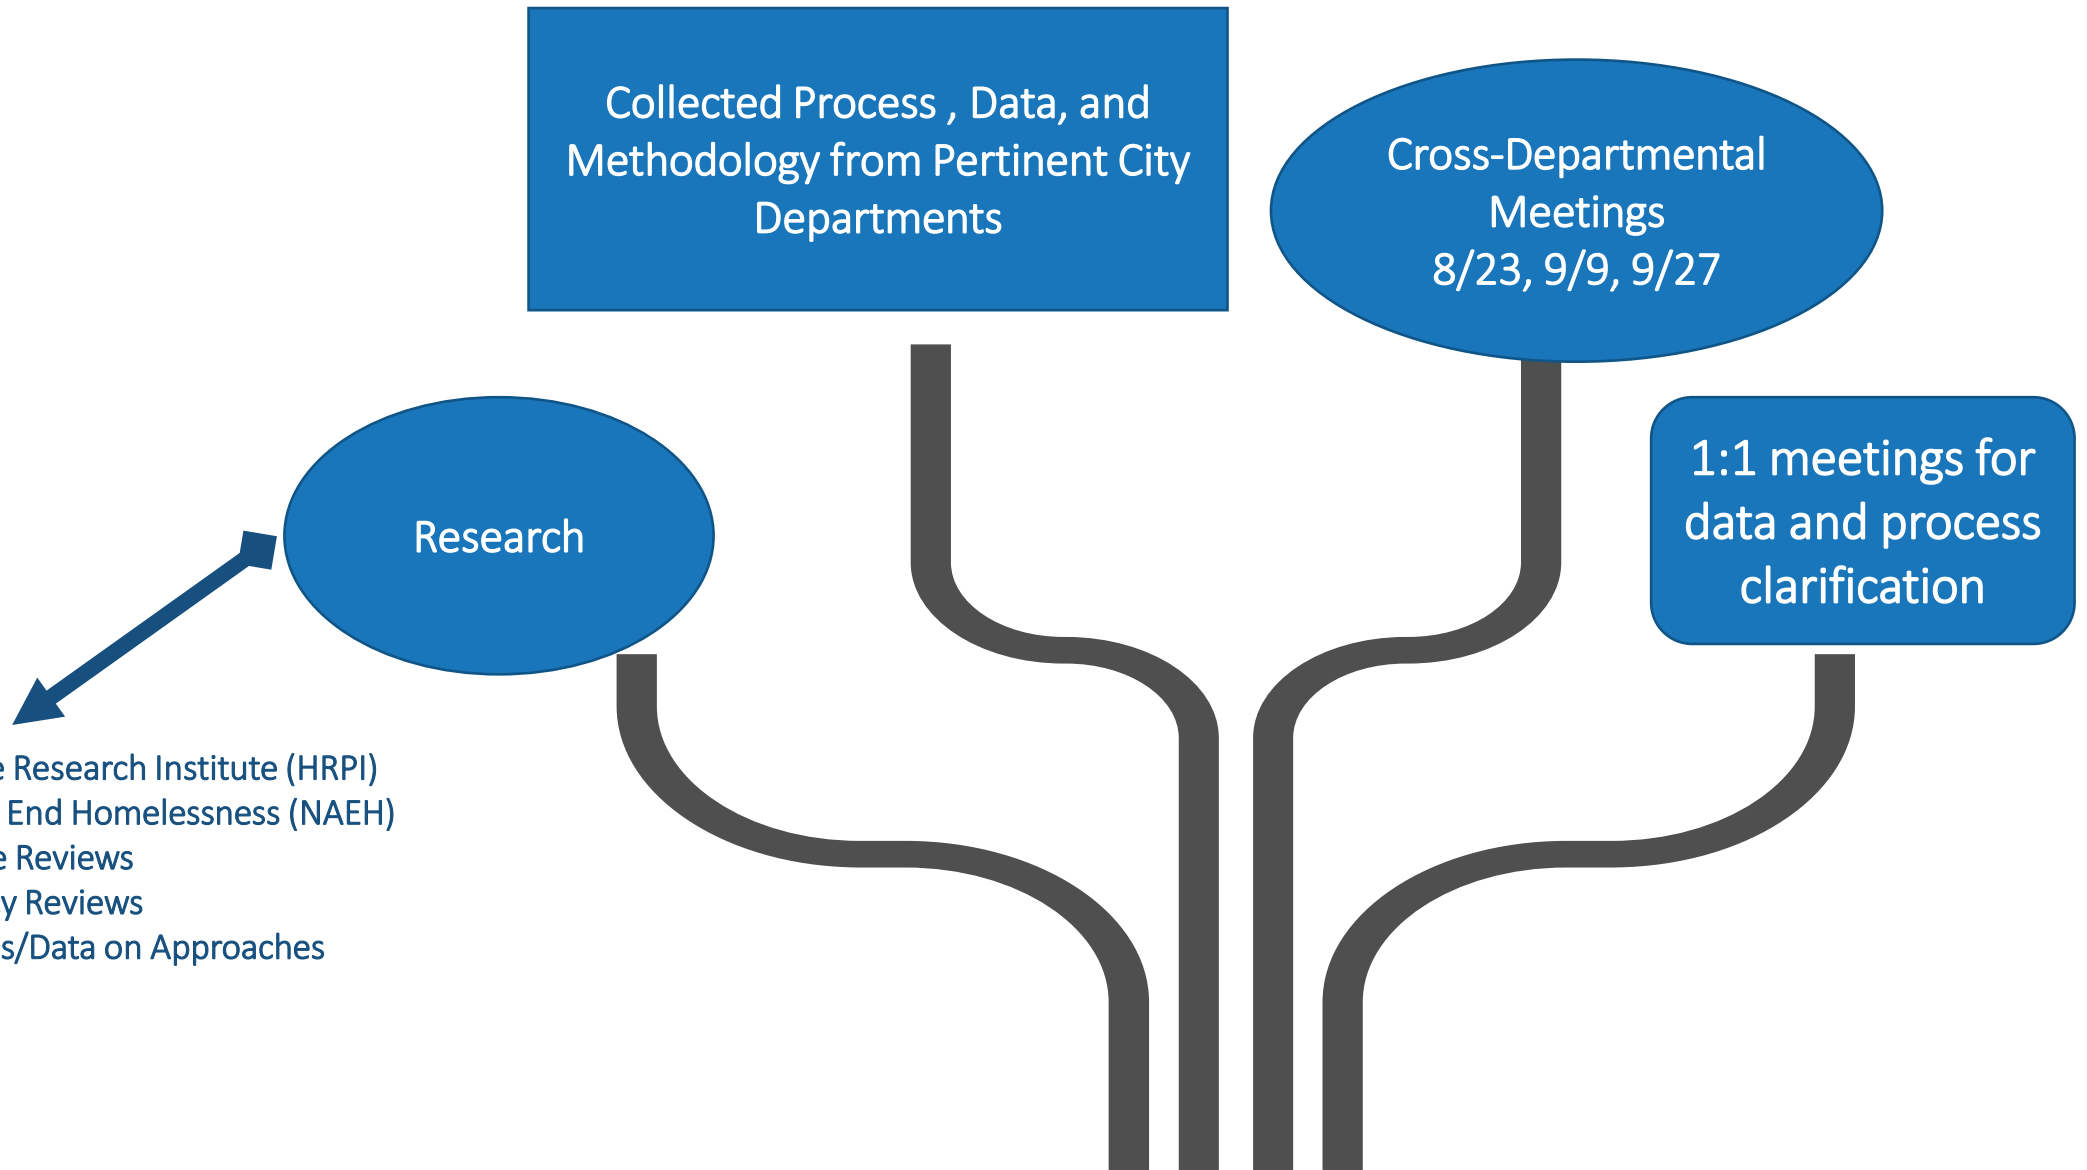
Collected Process , Data, and Methodology from Pertinent City Departments

Cross-Departmental Meetings
8/23, 9/9, 9/27

Research

1:1 meetings for data and process clarification

e Research Institute (HRPI)
End Homelessness (NAEH)
e Reviews
y Reviews
s/Data on Approaches